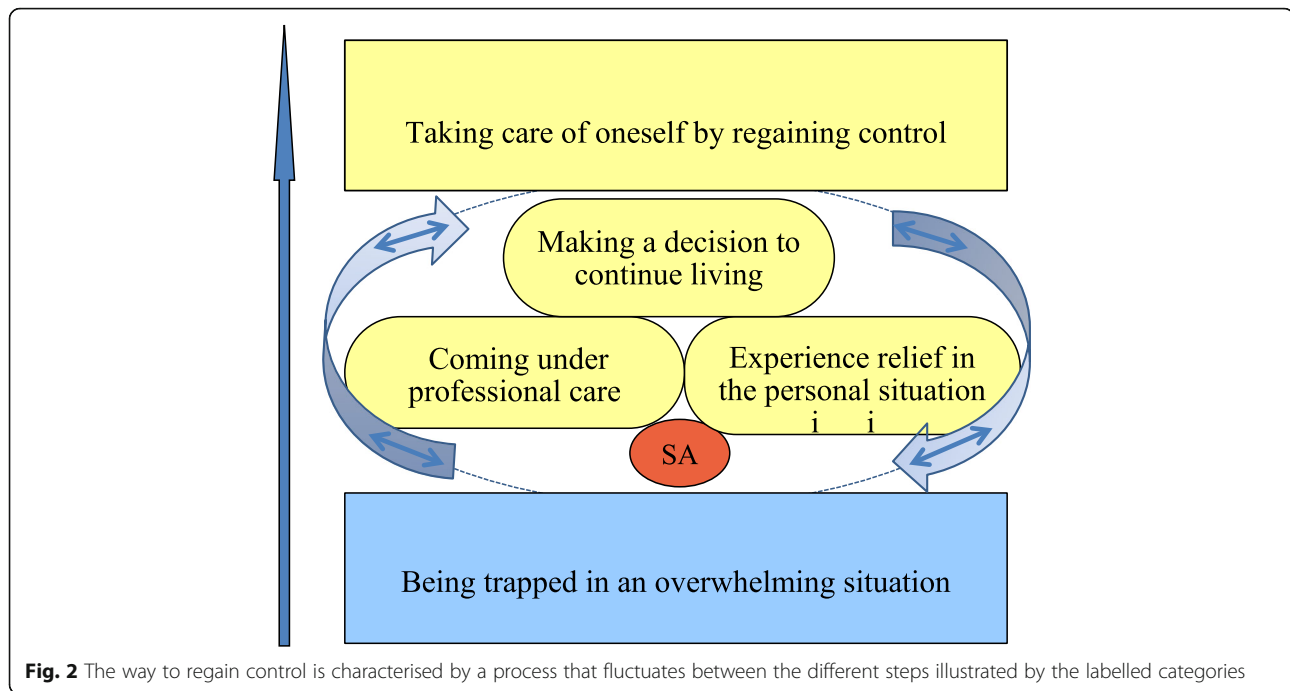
Taking care of oneself by regaining control

Making a decision to continue living

Coming under professional care

Experience relief in the personal situation
i i

SA

Being trapped in an overwhelming situation

**Fig. 2** The way to regain control is characterised by a process that fluctuates between the different steps illustrated by the labelled categories